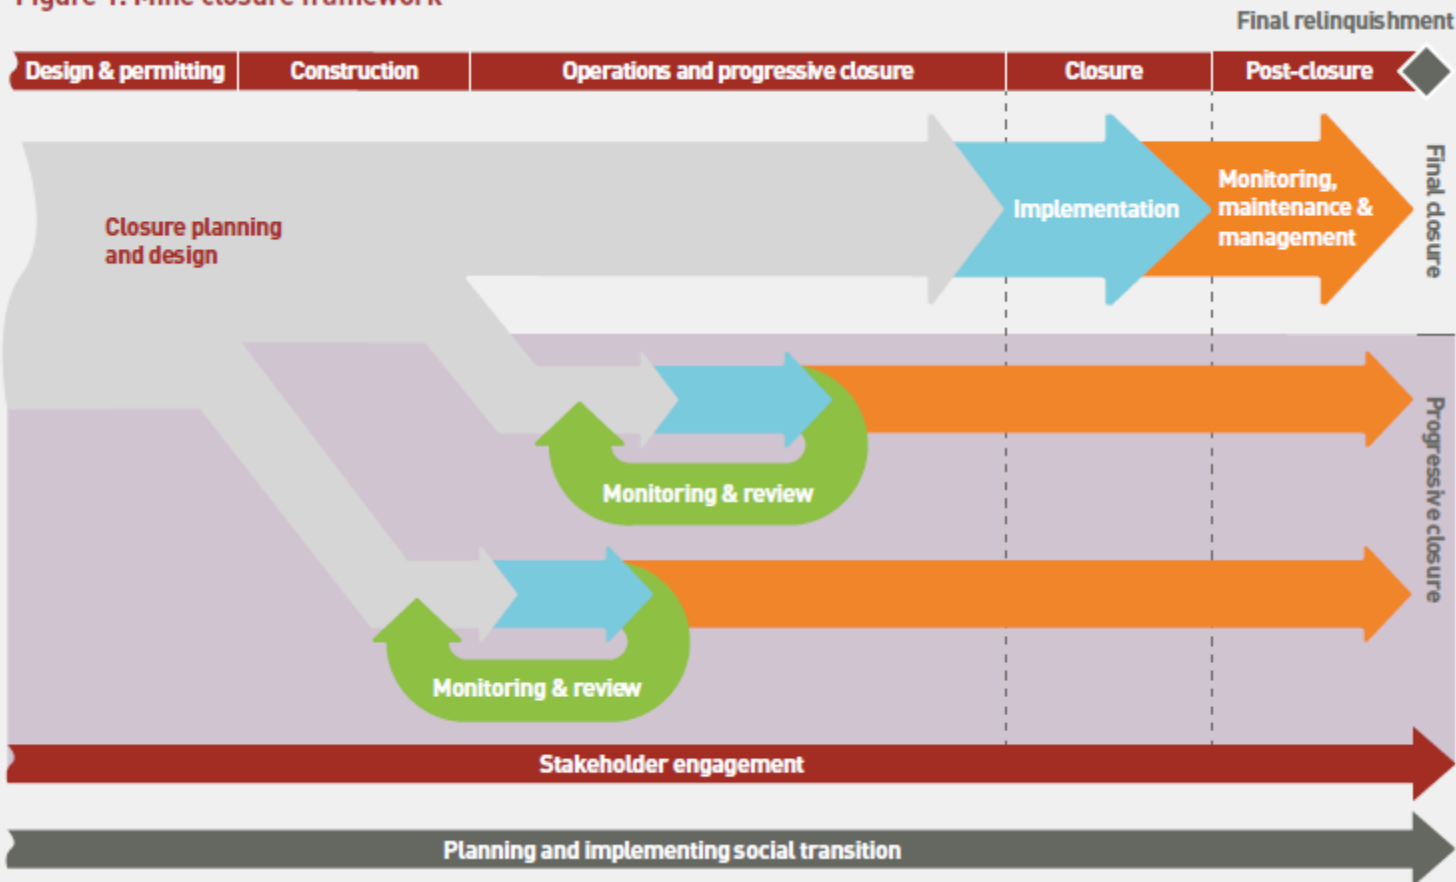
Figure 1: Mine closure framework

Final relinquishment

Design & permitting | Construction | Operations and progressive closure | Closure | Post-closure

Closure planning and design

Implementation

Monitoring, maintenance & management

Final closure

Monitoring & review

Monitoring & review

Progressive closure

Stakeholder engagement

Planning and implementing social transition